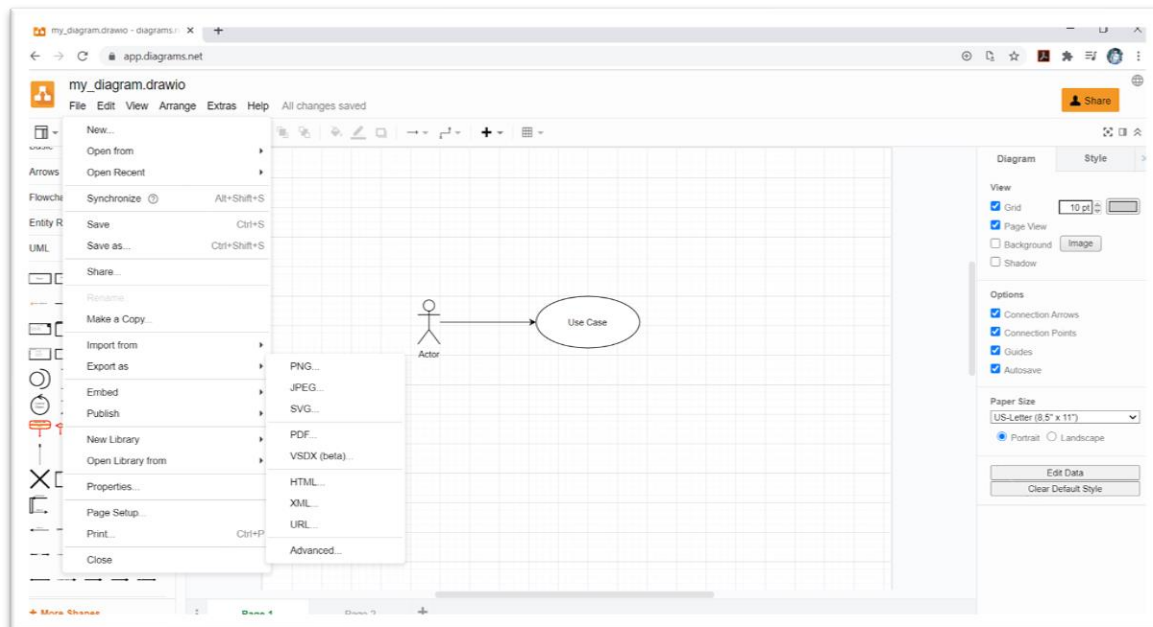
my_diagram.drawio - diagrams.n ×  +

app.diagrams.net

my_diagram.drawio
File Edit View Arrange Extras Help All changes saved

Share

Basic
Arrows
Flowcha
Entity R
UML

New...
Open from
Open Recent
Synchronize Alt+Shift+S
Save Ctrl+S
Save as... Ctrl+Shift+S
Share...
Rename...
Make a Copy...
Import from
Export as
Embed
Publish
New Library
Open Library from
Properties...
Page Setup...
Print... Ctrl+P
Close

PNG...
JPEG...
SVG...
PDF...
VSDX (beta)...
HTML...
XML...
URL...
Advanced...

Actor
Use Case

+ More Shapes
Page-1
Page-2

Diagram Style
View
Grid 10 pt
Page View
Background Image
Shadow
Options
Connection Arrows
Connection Points
Guides
Autosave
Paper Size
US-Letter (8,5" x 11")
Portrait Landscape
Edit Data
Clear Default Style